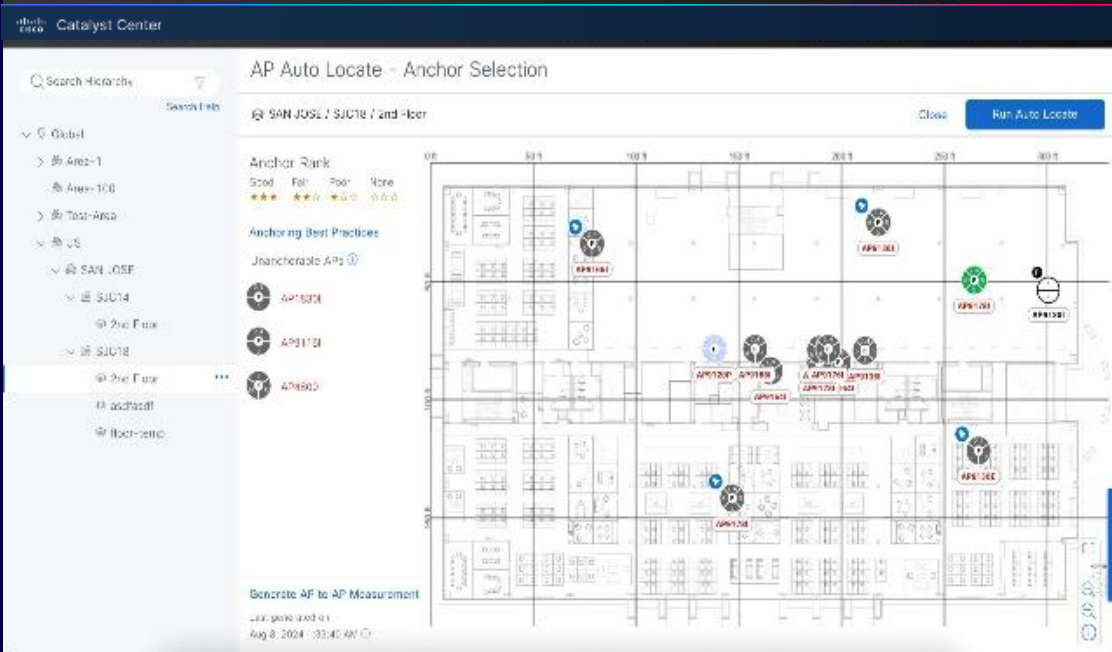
cisco Catalyst Center

Search Hierarchy
Search Help
Global
Area-1
Area-100
Test-Area
US
SAN JOSE
SJC14
2nd Floor
SJC18
2nd Floor
asdfasdf
floor-temp

AP Auto Locate - Anchor Selection

SAN JOSE / SJC18 / 2nd Floor

Close
Run Auto Locate

Anchor Rank
Good Fair Poor None
★★★ ★★☆ ★☆☆ ☆☆☆

Anchoring Best Practices

Unanchorable APs ⓘ

AP1530I
AP3115I
AP4800

Generate AP to AP Measurement
Last generated on
Aug 8, 2024 10:33:40 AM

0 ft 50 ft 100 ft 150 ft 200 ft 250 ft 300 ft

AP9166I
AP9130I
AP9125I
AP9150I
AP9120I
AP9166I
AP9160I
AP9175I
AP9130I
AP9130I
AP9136I
AP9176I